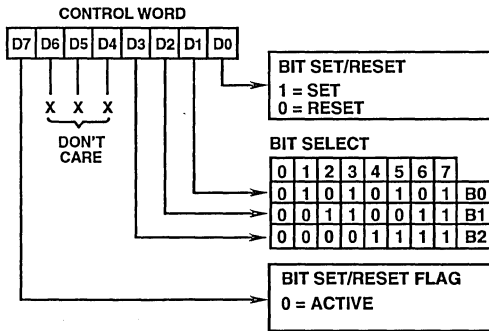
CONTROL WORD

| D7 | D6 | D5 | D4 | D3 | D2 | D1 | D0 |
|---|---|---|---|---|---|---|---|

X X X

DON'T CARE

BIT SET/RESET
1 = SET
0 = RESET

BIT SELECT

| 0 | 1 | 2 | 3 | 4 | 5 | 6 | 7 | |
|---|---|---|---|---|---|---|---|---|
| 0 | 1 | 0 | 1 | 0 | 1 | 0 | 1 | B0 |
| 0 | 0 | 1 | 1 | 0 | 0 | 1 | 1 | B1 |
| 0 | 0 | 0 | 0 | 1 | 1 | 1 | 1 | B2 |

BIT SET/RESET FLAG
0 = ACTIVE